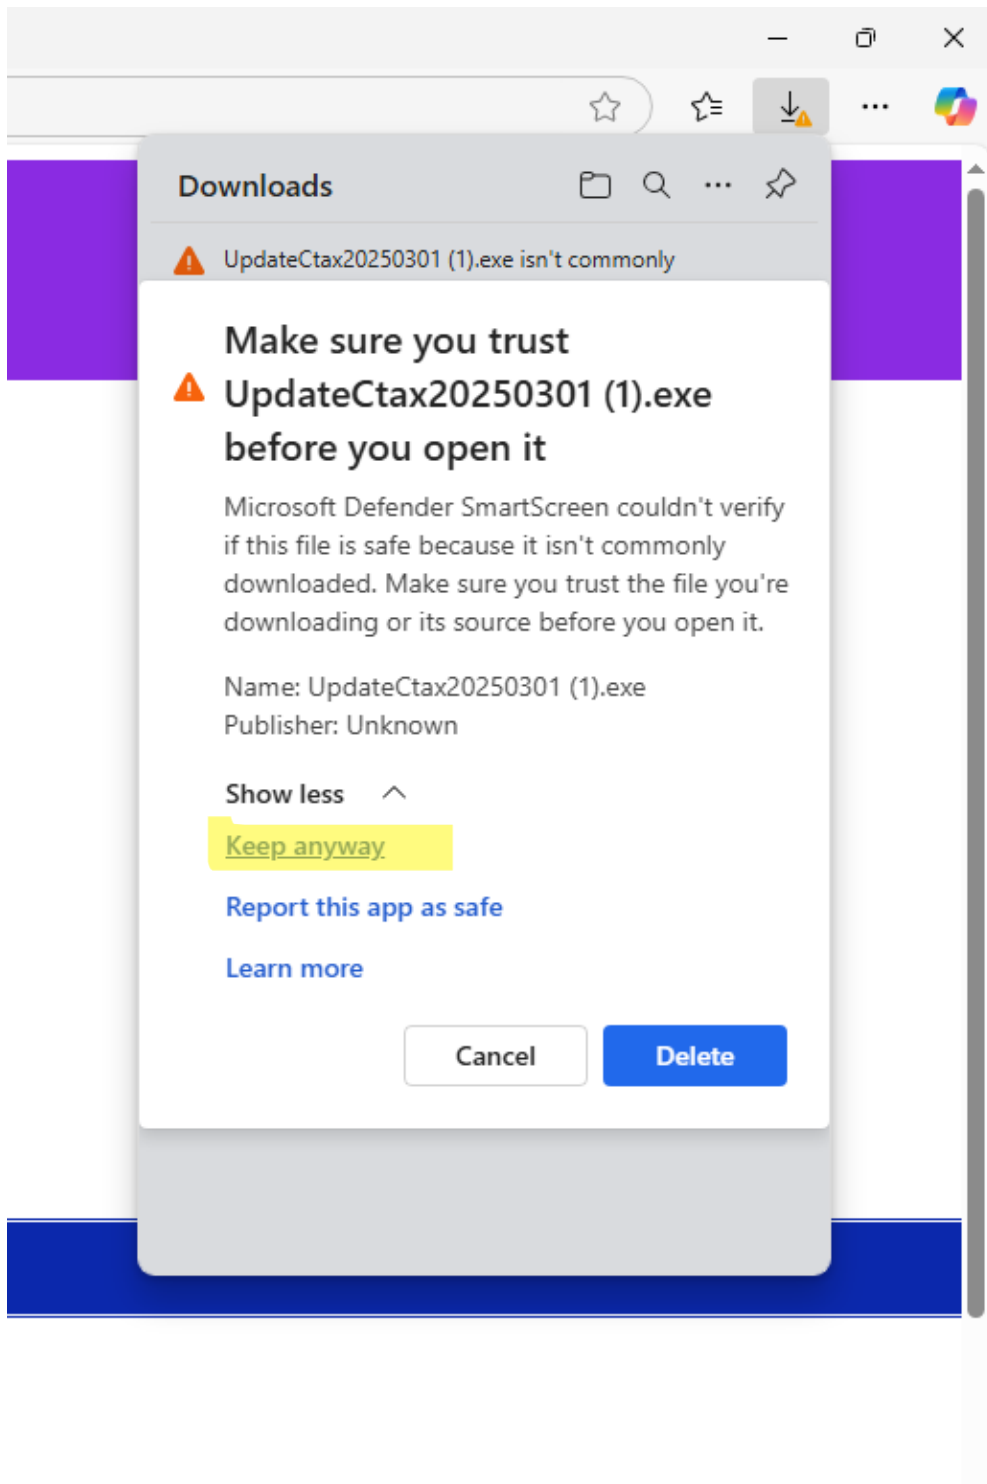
Downloads

UpdateCtax20250301 (1).exe isn't commonly

Make sure you trust UpdateCtax20250301 (1).exe before you open it

Microsoft Defender SmartScreen couldn't verify if this file is safe because it isn't commonly downloaded. Make sure you trust the file you're downloading or its source before you open it.

Name: UpdateCtax20250301 (1).exe
Publisher: Unknown

Show less

Keep anyway

Report this app as safe

Learn more

Cancel

Delete